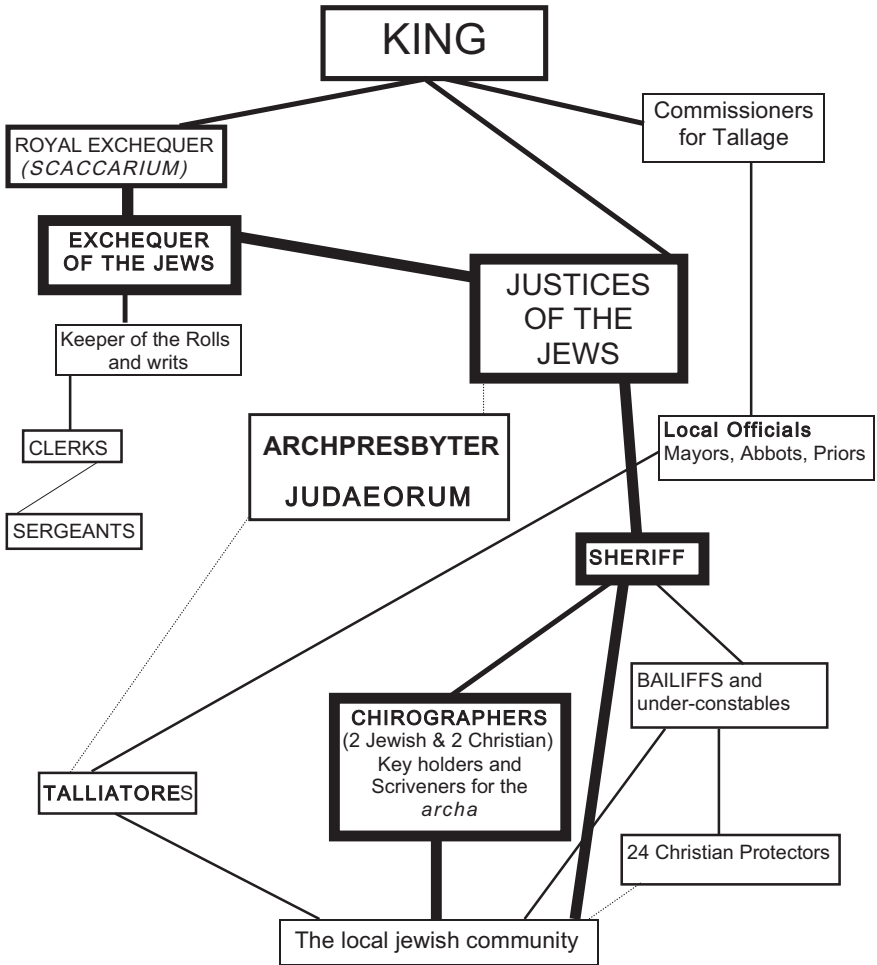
KING

ROYAL EXCHEQUER (SCACCARIUM)

Commissioners for Tallage

EXCHEQUER OF THE JEWS

JUSTICES OF THE JEWS

Keeper of the Rolls and writs

CLERKS

SERGEANTS

ARCHPRESBYTER JUDAEORUM

Local Officials Mayors, Abbots, Priors

SHERIFF

BAILIFFS and under-constables

CHIROGRAPHERS (2 Jewish & 2 Christian) Key holders and Scriveners for the archa

TALLIATORES

24 Christian Protectors

The local jewish community